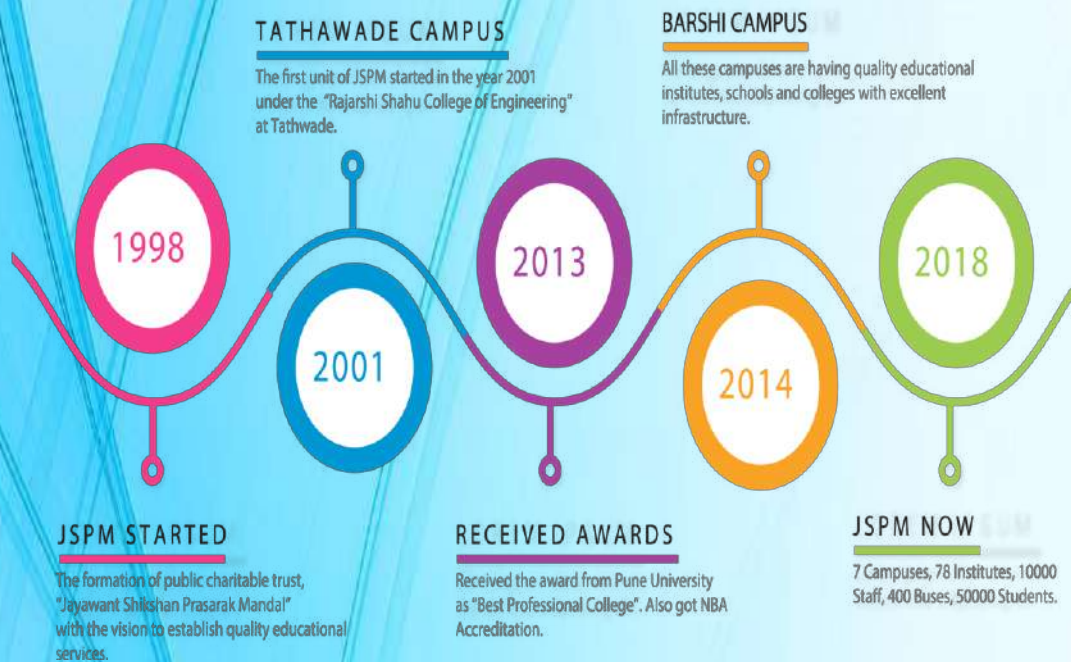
TATHAWADE CAMPUS

The first unit of JSPM started in the year 2001 under the "Rajarshi Shahu College of Engineering" at Tathwade.

BARSHI CAMPUS

All these campuses are having quality educational institutes, schools and colleges with excellent infrastructure.

1998

2001

2013

2014

2018

JSPM STARTED

The formation of public charitable trust, "Jayawant Shikshan Prasarak Mandal" with the vision to establish quality educational services.

RECEIVED AWARDS

Received the award from Pune University as "Best Professional College". Also got NBA Accreditation.

JSPM NOW

7 Campuses, 78 Institutes, 10000 Staff, 400 Buses, 50000 Students.